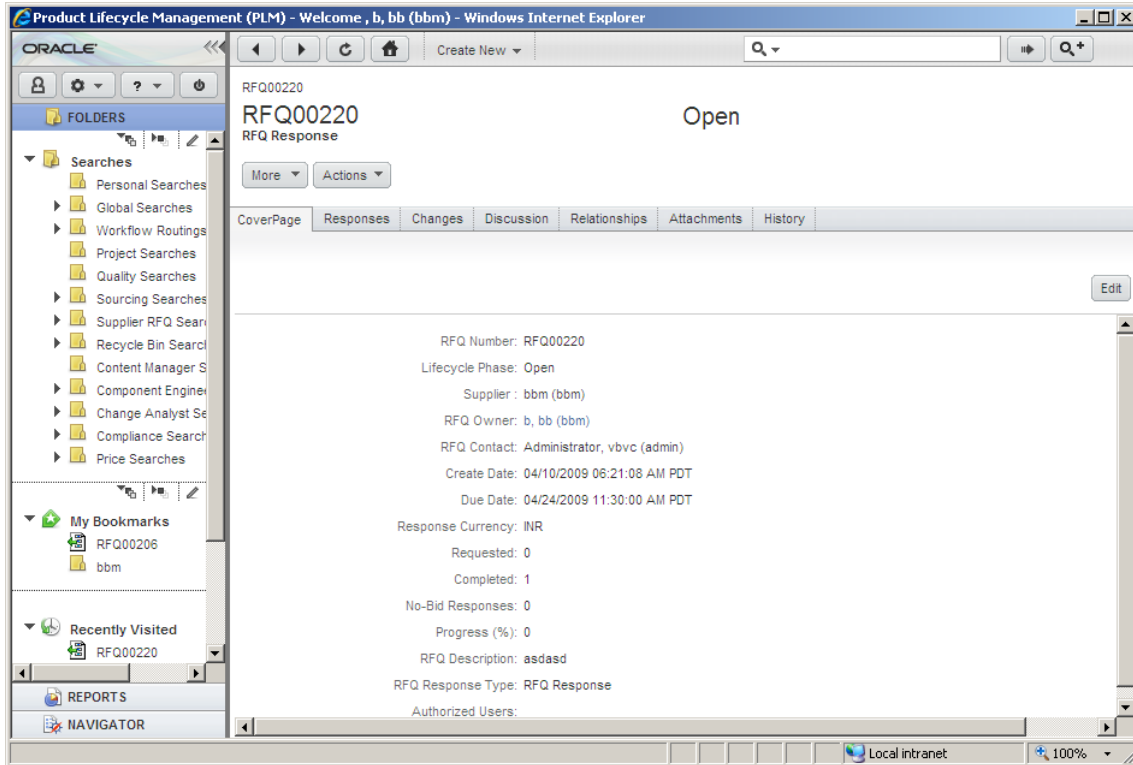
Product Lifecycle Management (PLM) - Welcome , b, bb (bbm) - Windows Internet Explorer

ORACLE

FOLDERS

Searches
Personal Searches
Global Searches
Workflow Routings
Project Searches
Quality Searches
Sourcing Searches
Supplier RFQ Sear
Recycle Bin Searcl
Content Manager S
Component Engine
Change Analyst Se
Compliance Search
Price Searches

My Bookmarks
RFQ00206
bbm

Recently Visited
RFQ00220

REPORTS
NAVIGATOR

Create New

RFQ00220
RFQ00220
RFQ Response
Open

More
Actions

CoverPage | Responses | Changes | Discussion | Relationships | Attachments | History

Edit

RFQ Number: RFQ00220
Lifecycle Phase: Open
Supplier : bbm (bbm)
RFQ Owner: b, bb (bbm)
RFQ Contact: Administrator, vbvc (admin)
Create Date: 04/10/2009 06:21:08 AM PDT
Due Date: 04/24/2009 11:30:00 AM PDT
Response Currency: INR
Requested: 0
Completed: 1
No-Bid Responses: 0
Progress (%): 0
RFQ Description: asdasd
RFQ Response Type: RFQ Response
Authorized Users:

Local intranet
100%